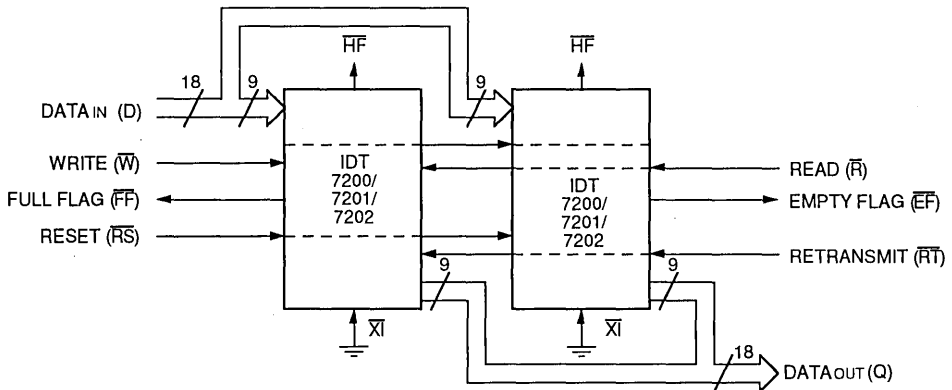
18

9

$\overline{HF}$

9

$\overline{HF}$

DATA IN (D)

WRITE ($\overline{W}$)

FULL FLAG ($\overline{FF}$)

RESET ($\overline{RS}$)

IDT 7200/ 7201/ 7202

IDT 7200/ 7201/ 7202

READ ($\overline{R}$)

EMPTY FLAG ($\overline{EF}$)

RETRANSMIT ($\overline{RT}$)

9

9

$\overline{XI}$

$\overline{XI}$

18

DATA OUT (Q)